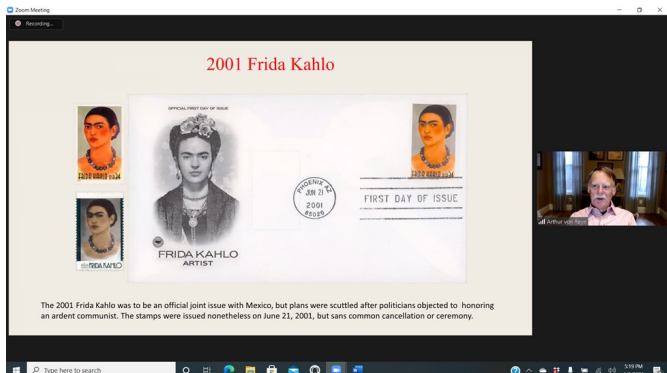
Zoom Meeting

Recording...

2001 Frida Kahlo

OFFICIAL FIRST DAY OF ISSUE

FRIDA KAHLO
ARTIST

PHOENIX AZ
JUN 21
2001
85026

FIRST DAY OF ISSUE

FRIDA KAHLO 34

FRIDA KAHLO

The 2001 Frida Kahlo was to be an official joint issue with Mexico, but plans were scuttled after politicians objected to honoring an ardent communist. The stamps were issued nonetheless on June 21, 2001, but sans common cancellation or ceremony.

Arthur von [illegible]

Type here to search

5:19 PM